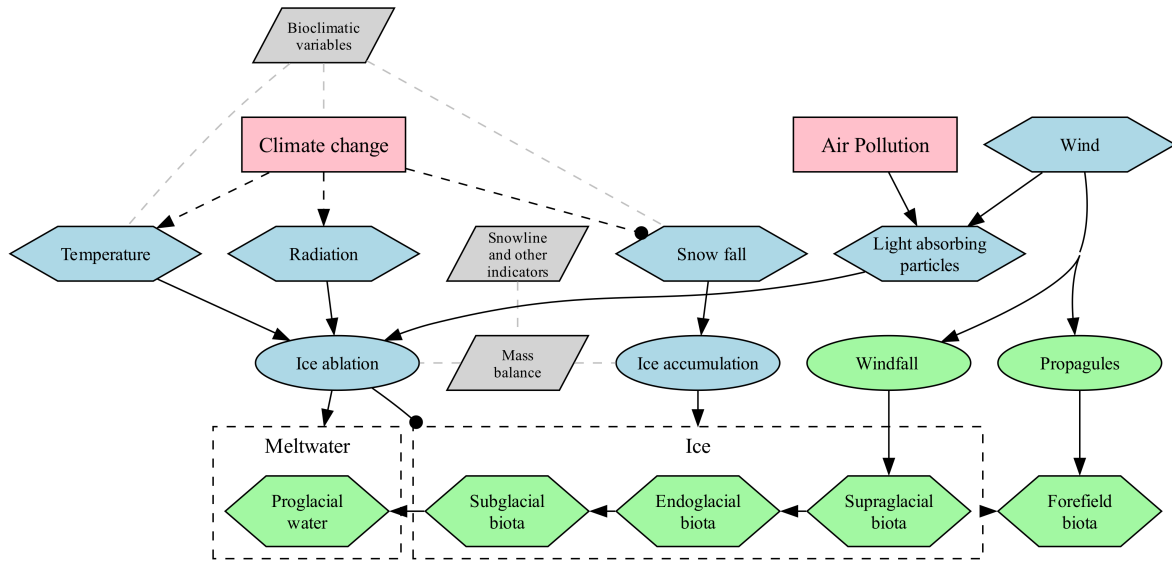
Bioclimatic variables

Climate change

Air Pollution

Wind

Temperature

Radiation

Snowline and other indicators

Snow fall

Light absorbing particles

Ice ablation

Mass balance

Ice accumulation

Windfall

Propagules

Meltwater

Ice

Proglacial water

Subglacial biota

Endoglacial biota

Supraglacial biota

Forefield biota